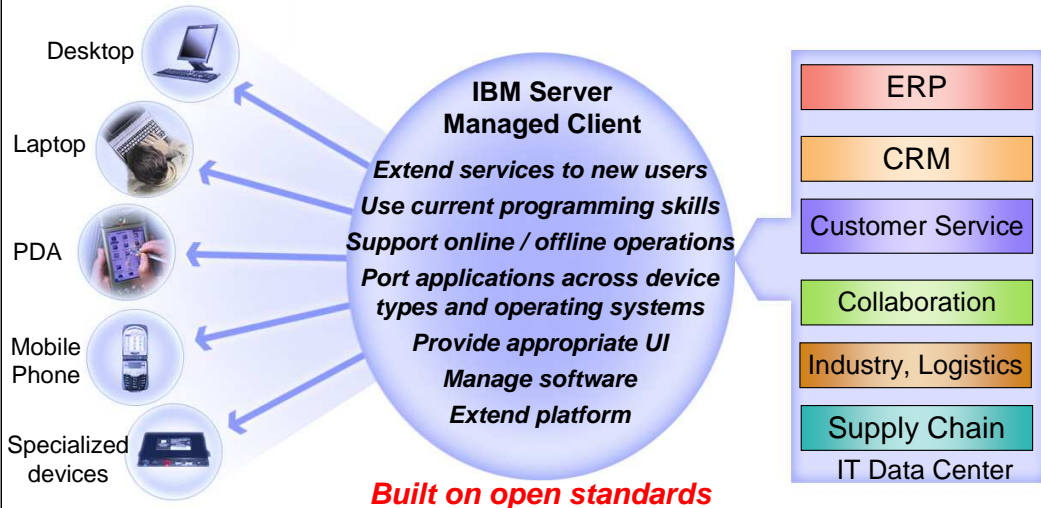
Desktop

Laptop

PDA

Mobile Phone

Specialized devices

IBM Server Managed Client

Extend services to new users
Use current programming skills
Support online / offline operations
Port applications across device types and operating systems
Provide appropriate UI
Manage software
Extend platform

ERP

CRM

Customer Service

Collaboration

Industry, Logistics

Supply Chain

IT Data Center

Built on open standards